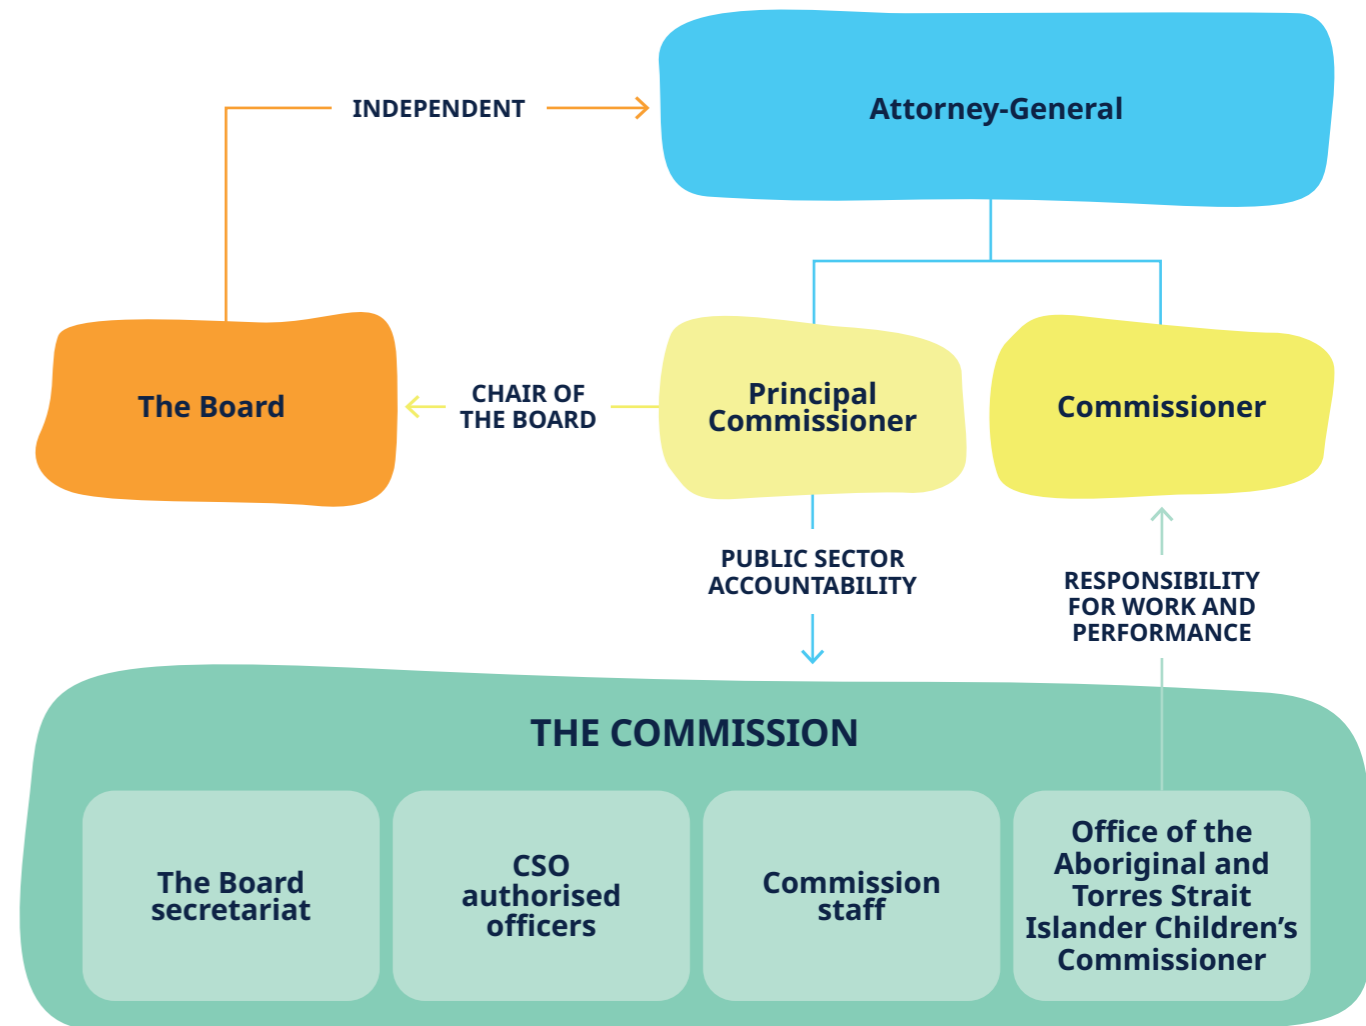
INDEPENDENT

Attorney-General

The Board

CHAIR OF THE BOARD

Principal Commissioner

Commissioner

PUBLIC SECTOR ACCOUNTABILITY

RESPONSIBILITY FOR WORK AND PERFORMANCE

THE COMMISSION

The Board secretariat

CSO authorised officers

Commission staff

Office of the Aboriginal and Torres Strait Islander Children's Commissioner